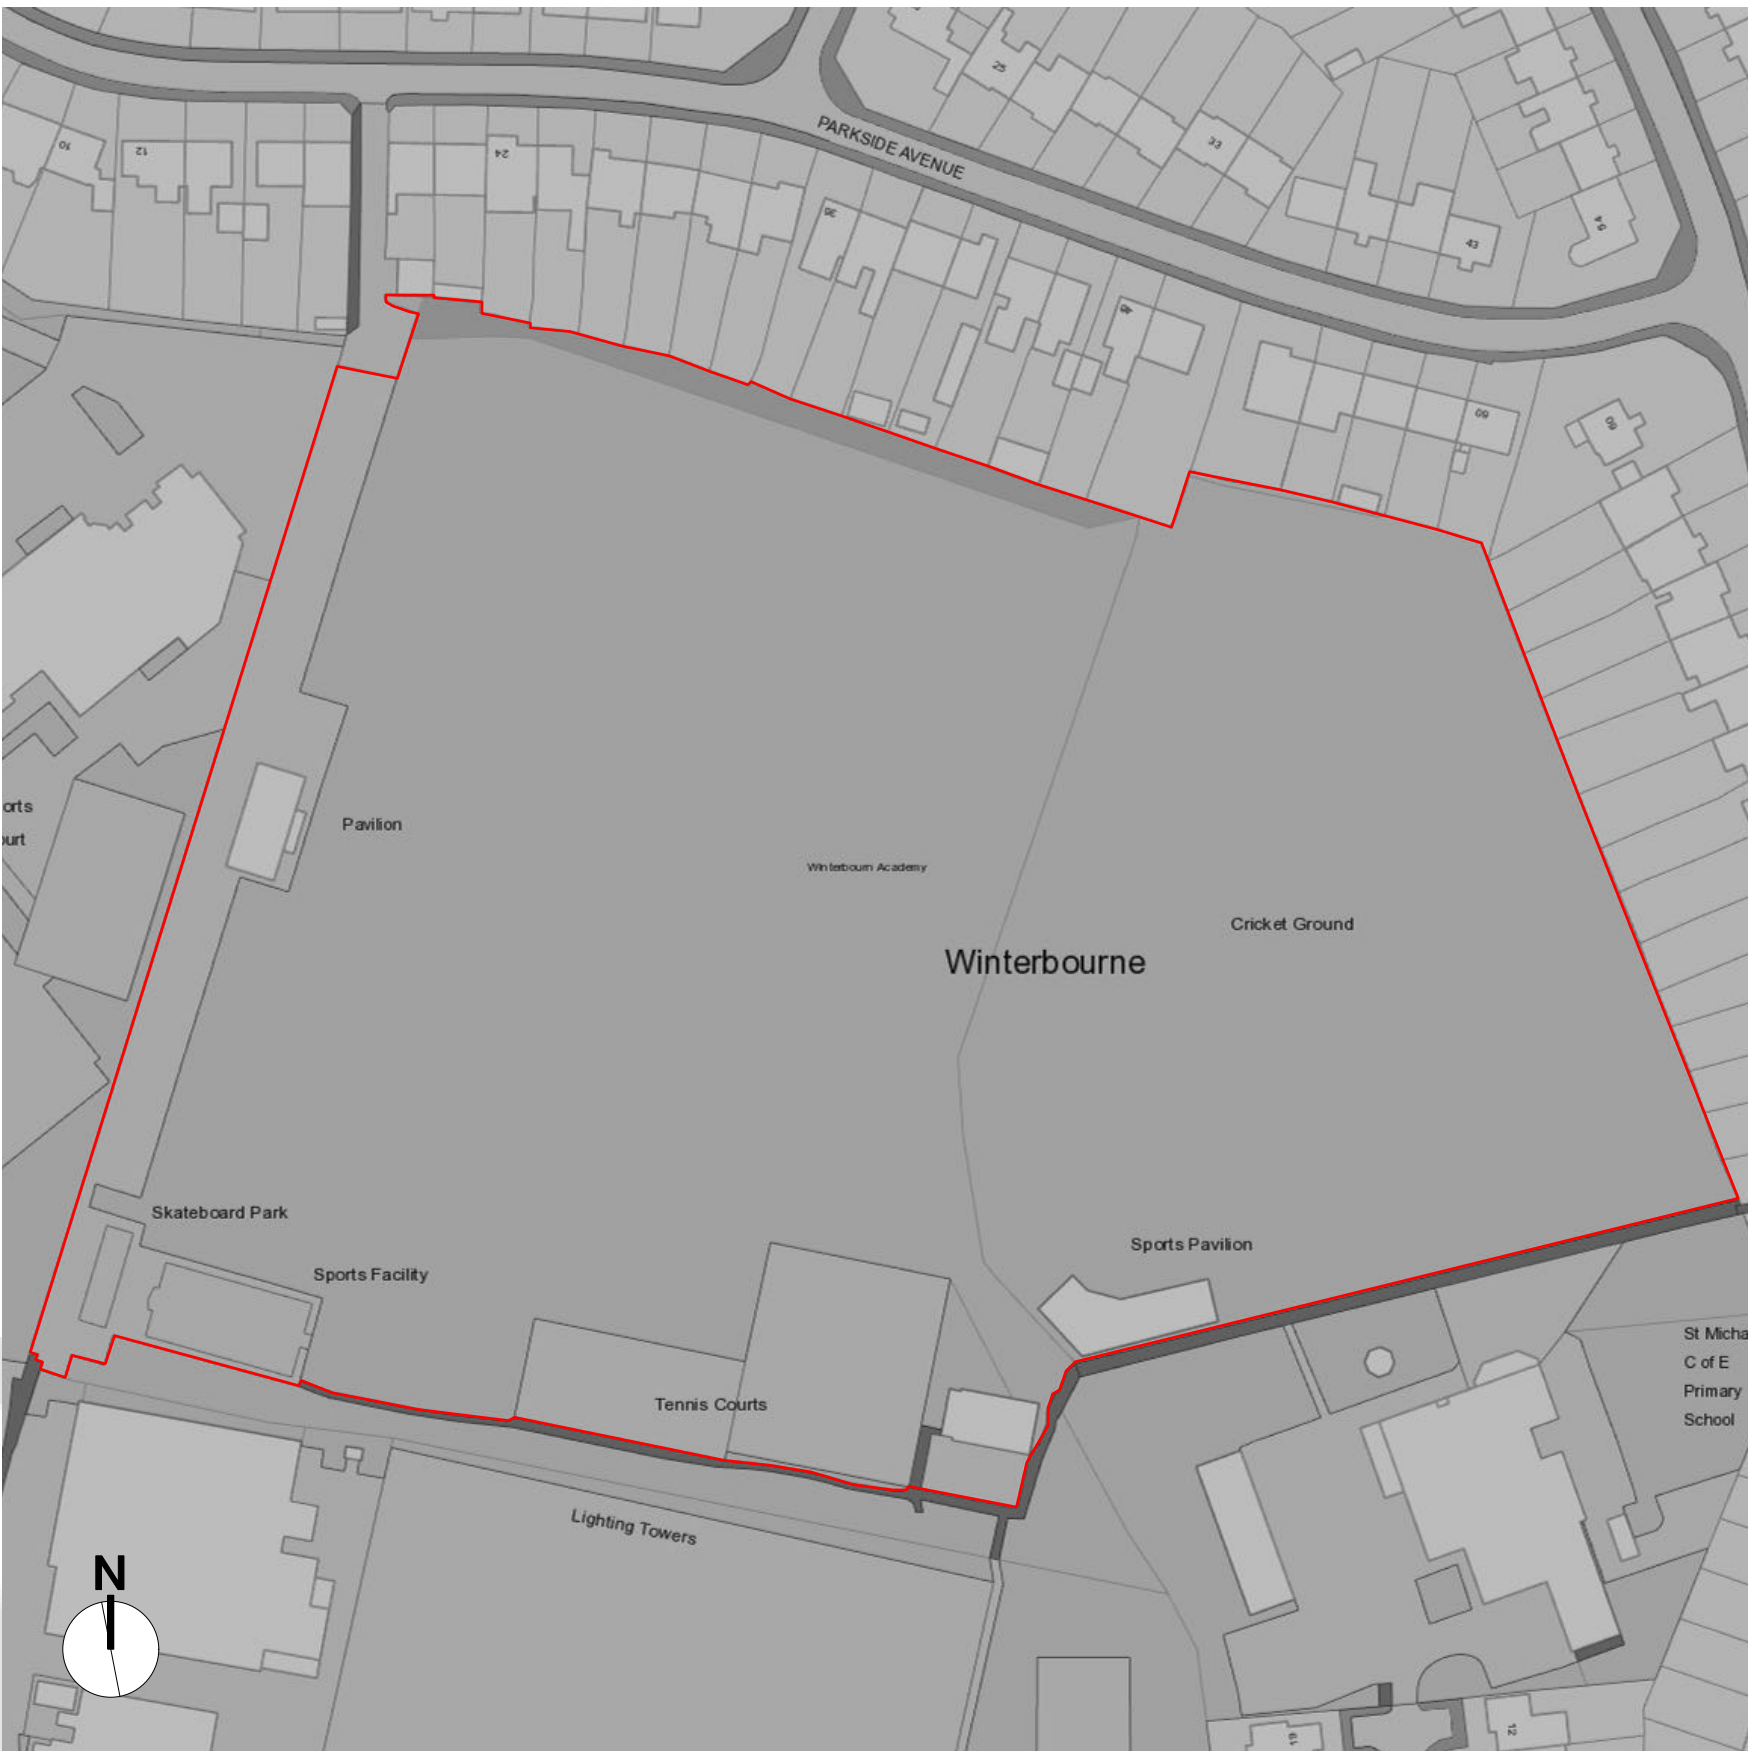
PARKSIDE AVENUE

10
12
24
25
30
33
43
48
54
60
60

orts
urt

Pavilion

Winterbourn Academy

Cricket Ground

Winterbourne

Skateboard Park

Sports Facility

Sports Pavilion

St Micha
C of E
Primary
School

Tennis Courts

Lighting Towers

61
12

N